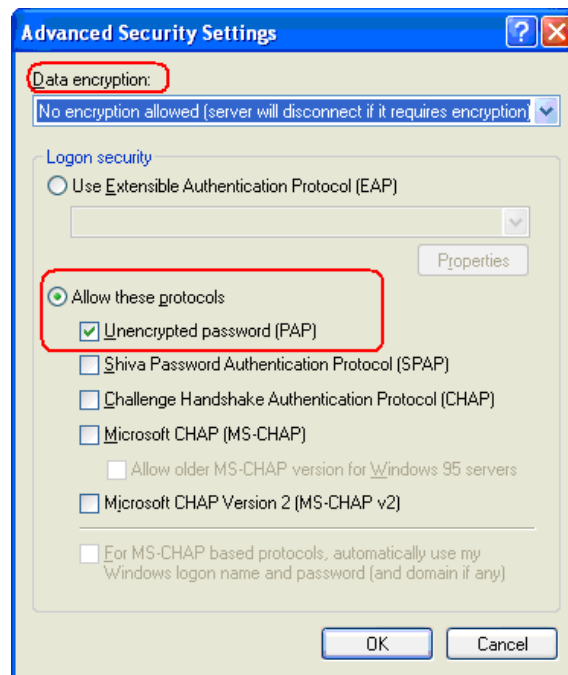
Advanced Security Settings

?

Data encryption:

No encryption allowed (server will disconnect if it requires encryption)

Logon security

Use Extensible Authentication Protocol (EAP)

Properties

Allow these protocols

Unencrypted password (PAP)

Shiva Password Authentication Protocol (SPAP)

Challenge Handshake Authentication Protocol (CHAP)

Microsoft CHAP (MS-CHAP)

Allow older MS-CHAP version for Windows 95 servers

Microsoft CHAP Version 2 (MS-CHAP v2)

For MS-CHAP based protocols, automatically use my Windows logon name and password (and domain if any)

OK

Cancel